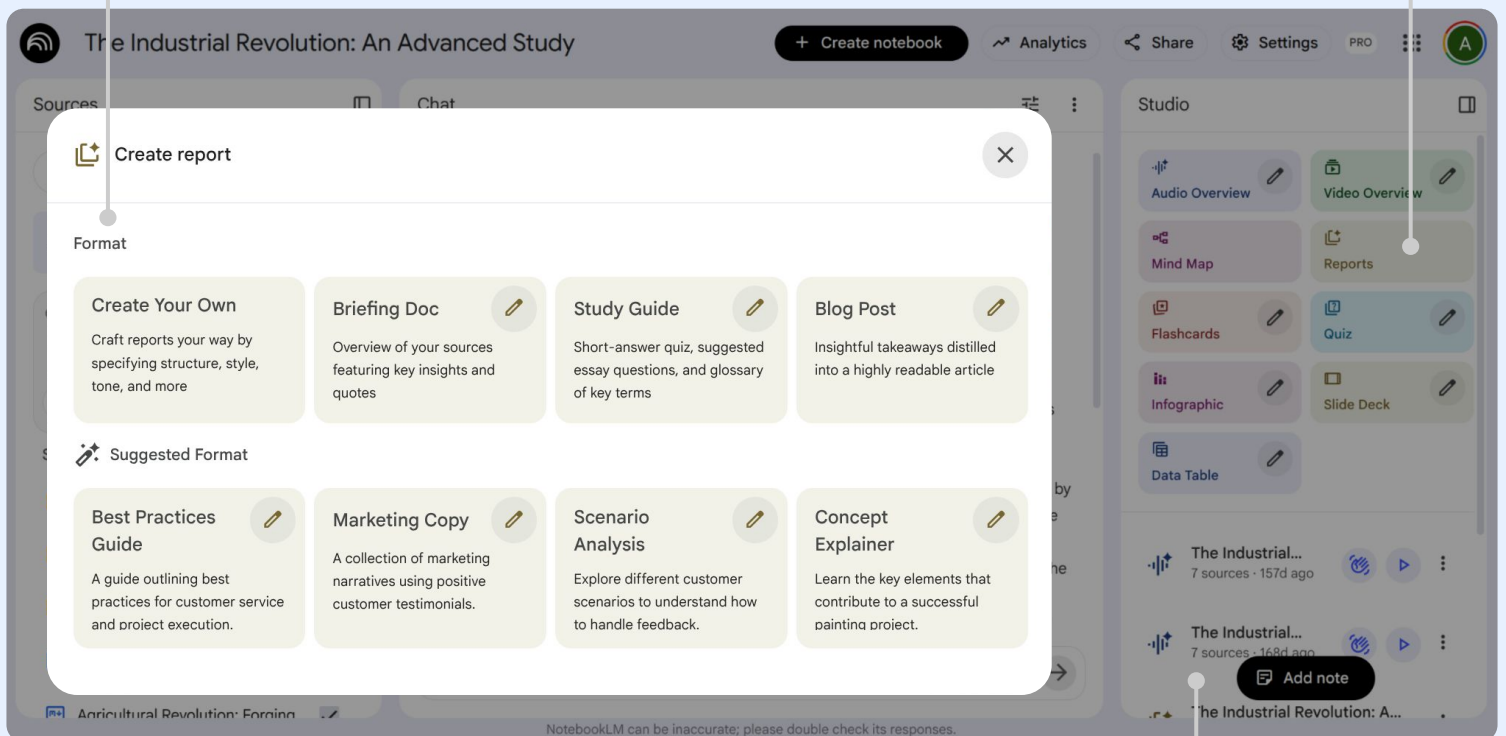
The Industrial Revolution: An Advanced Study

Create notebook

Analytics

Share

Settings

PRO

A

Sources

Chat

Studio

Create report

Format

Create Your Own

Craft reports your way by specifying structure, style, tone, and more

Briefing Doc

Overview of your sources featuring key insights and quotes

Study Guide

Short-answer quiz, suggested essay questions, and glossary of key terms

Blog Post

Insightful takeaways distilled into a highly readable article

Suggested Format

Best Practices Guide

A guide outlining best practices for customer service and project execution.

Marketing Copy

A collection of marketing narratives using positive customer testimonials.

Scenario Analysis

Explore different customer scenarios to understand how to handle feedback.

Concept Explainer

Learn the key elements that contribute to a successful painting project.

Audio Overview

Video Overview

Mind Map

Reports

Flashcards

Quiz

Infographic

Slide Deck

Data Table

The Industrial...
7 sources · 157d ago

The Industrial...
7 sources · 168d ago

Add note

The Industrial Revolution: A...

Agricultural Revolution: Forging

NotebookLM can be inaccurate; please double check its responses.